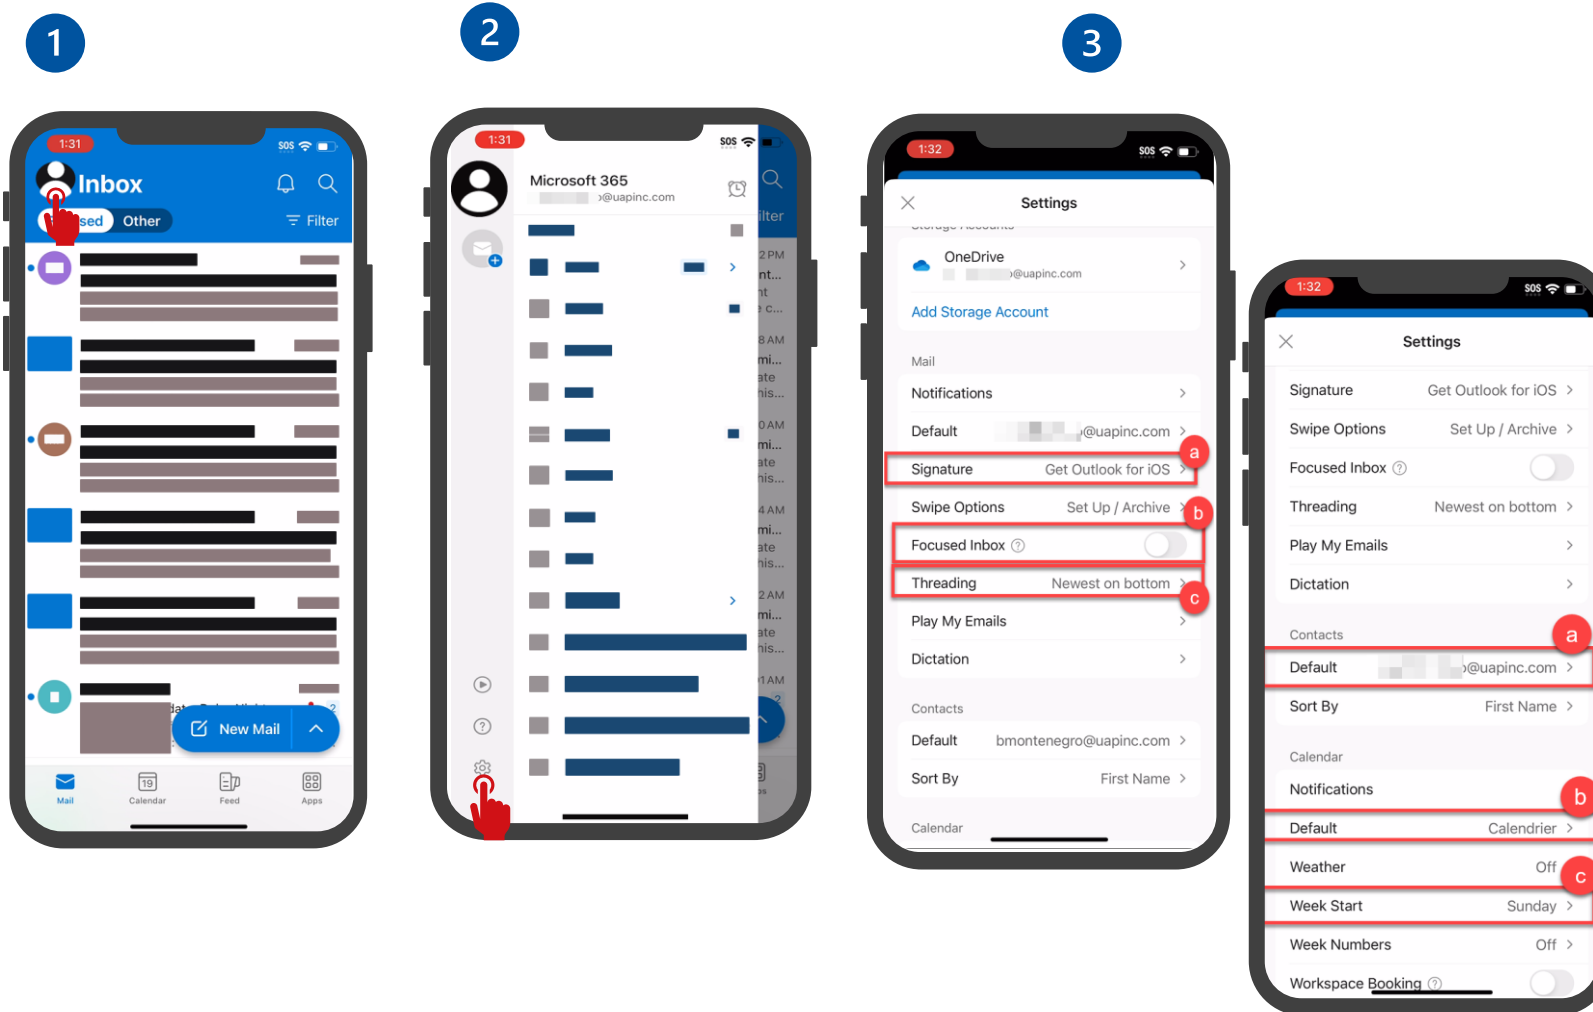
1

1:31 SOS

Inbox

sed Other

Filter

New Mail

Mail Calendar Feed Apps

2

1:31 SOS

Microsoft 365
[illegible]@uapinc.com

2 PM
8 AM
0 AM
4 AM
2 AM
1 AM

3

1:32 SOS

Settings

OneDrive
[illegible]@uapinc.com

Add Storage Account

Mail

Notifications

Default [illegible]@uapinc.com

Signature Get Outlook for iOS a

Swipe Options Set Up / Archive b

Focused Inbox

Threading Newest on bottom c

Play My Emails

Dictation

Contacts

Default bmontenegro@uapinc.com

Sort By First Name

Calendar

1:32 SOS

Settings

Signature Get Outlook for iOS

Swipe Options Set Up / Archive

Focused Inbox

Threading Newest on bottom

Play My Emails

Dictation

Contacts

a

Default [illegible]@uapinc.com

Sort By First Name

Calendar

Notifications b

Default Calendrier

Weather Off c

Week Start Sunday

Week Numbers Off

Workspace Booking